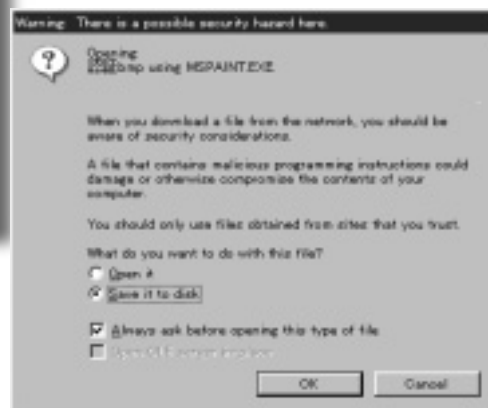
Warning: There is a possible security hazard here.

Opening
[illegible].bmp using MSPAINT.EXE.

When you download a file from the network, you should be aware of security considerations.

A file that contains malicious programming instructions could damage or otherwise compromise the contents of your computer.

You should only use files obtained from sites that you trust.

What do you want to do with this file?

Open it

Save it to disk

Always ask before opening this type of file

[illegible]

OK

Cancel